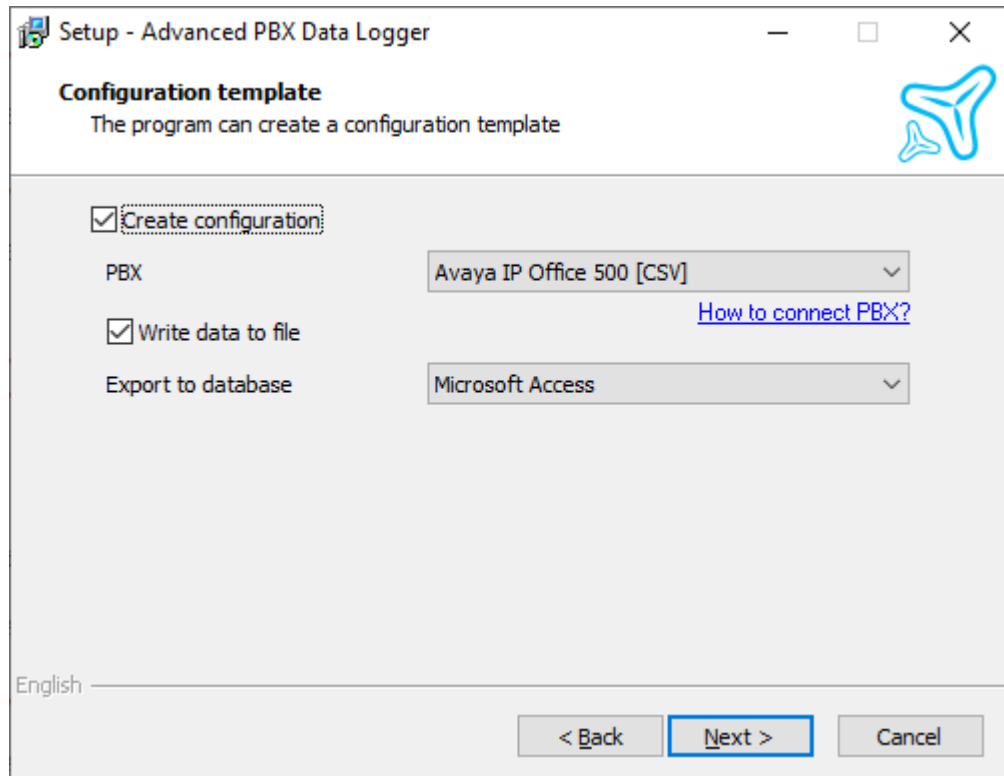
Setup - Advanced PBX Data Logger

Configuration template

The program can create a configuration template

Create configuration

PBX

Avaya IP Office 500 [CSV]

How to connect PBX?

Write data to file

Export to database

Microsoft Access

English

< Back

Next >

Cancel